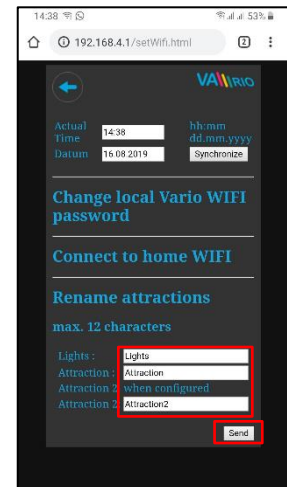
14:38 53%

192.168.4.1/setWifi.html

2

VARIO

Actual Time 14:38 hh:mm

Datum 16.08.2019 dd.mm.yyyy

Synchronize

Change local Vario WIFI password

Connect to home WIFI

Rename attractions

max. 12 characters

Lights : Lights

Attraction : Attraction

Attraction 2 when configured

Attraction 2: Attraction2

Send